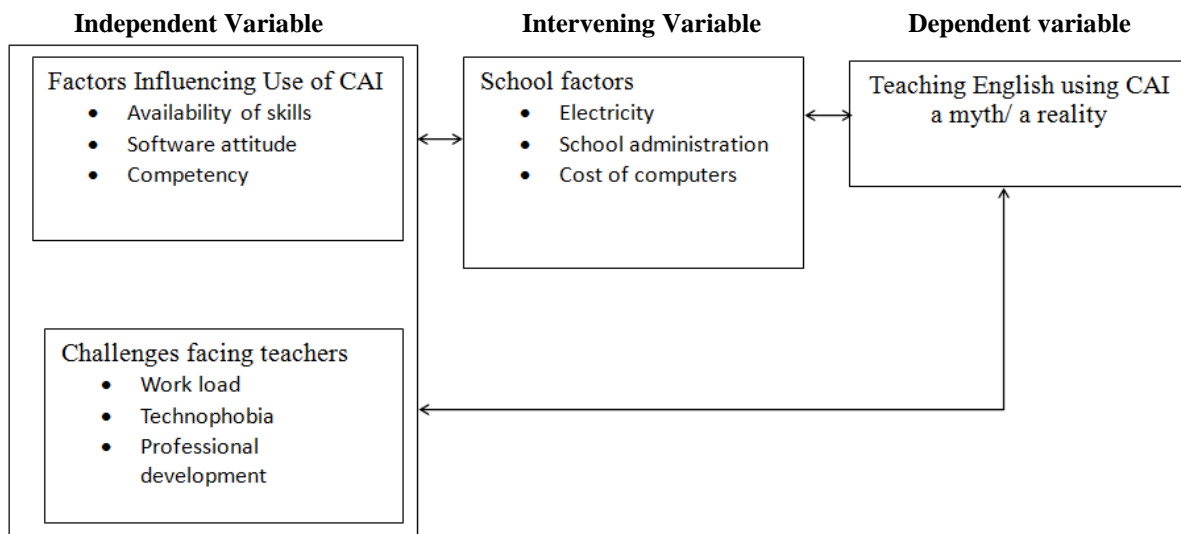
Independent Variable

Factors Influencing Use of CAI
- Availability of skills
- Software attitude
- Competency

Challenges facing teachers
- Work load
- Technophobia
- Professional development

Intervening Variable

School factors
- Electricity
- School administration
- Cost of computers

Dependent variable

Teaching English using CAI a myth/ a reality